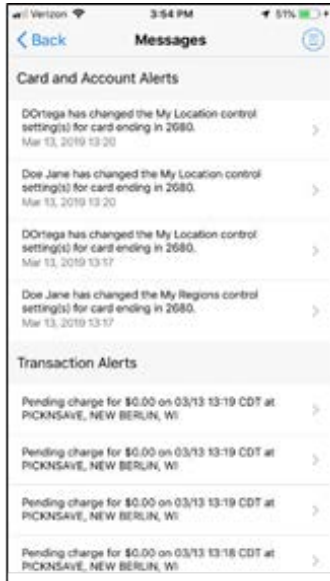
Verizon 3:54 PM 51%

Back Messages

Card and Account Alerts

DOrtega has changed the My Location control setting(s) for card ending in 2680.
Mar 13, 2019 13:20

Doe Jane has changed the My Location control setting(s) for card ending in 2680.
Mar 13, 2019 13:20

DOrtega has changed the My Location control setting(s) for card ending in 2680.
Mar 13, 2019 13:17

Doe Jane has changed the My Regions control setting(s) for card ending in 2680.
Mar 13, 2019 13:17

Transaction Alerts

Pending charge for $0.00 on 03/13 13:19 CDT at PICKNSAVE, NEW BERLIN, WI

Pending charge for $0.00 on 03/13 13:19 CDT at PICKNSAVE, NEW BERLIN, WI

Pending charge for $0.00 on 03/13 13:19 CDT at PICKNSAVE, NEW BERLIN, WI

Pending charge for $0.00 on 03/13 13:18 CDT at PICKNSAVE, NEW BERLIN, WI